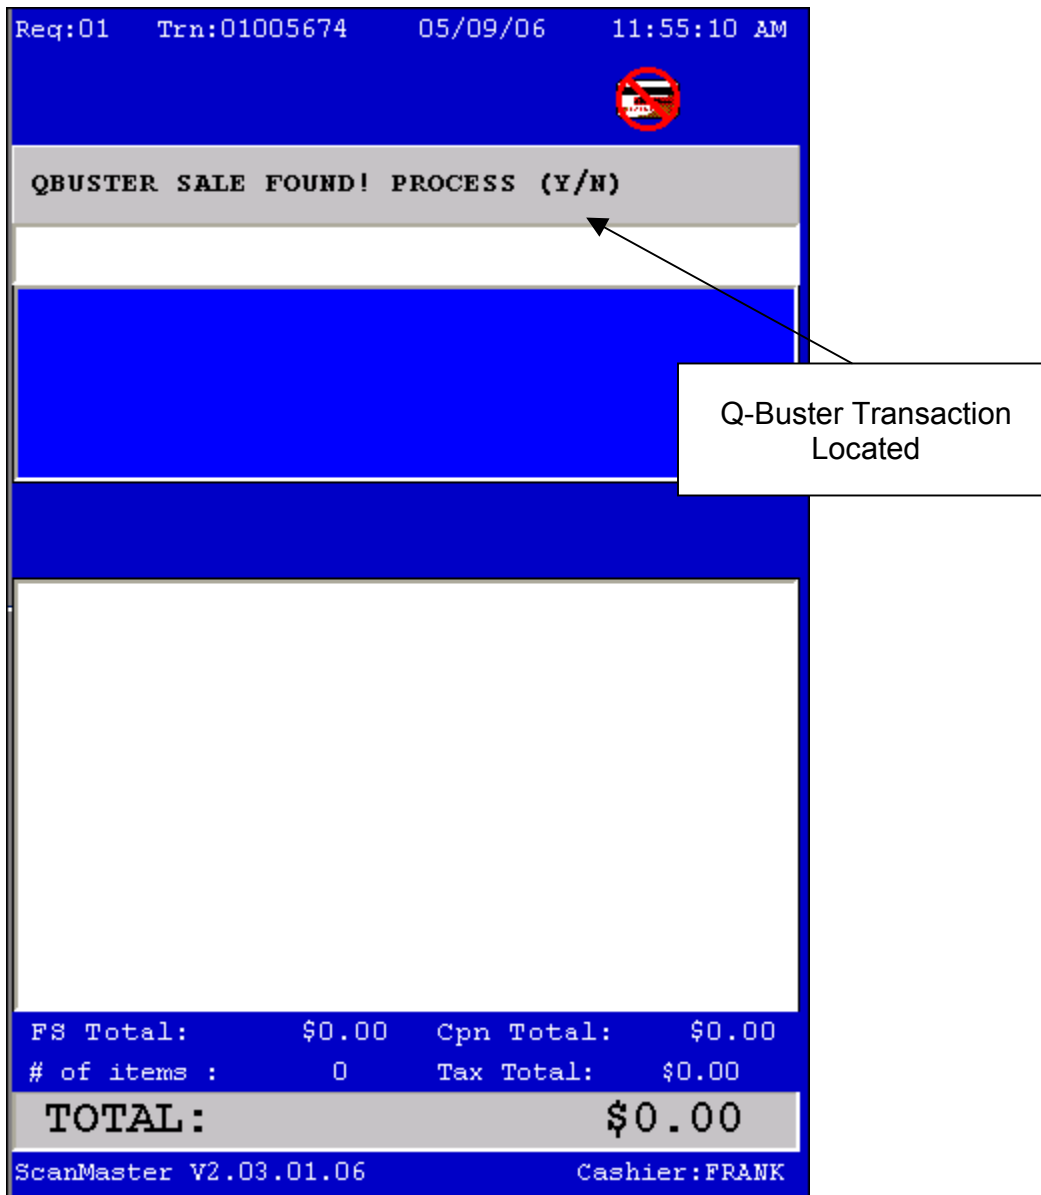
Reg:01 Trn:01005674 05/09/06 11:55:10 AM

QBUSTER SALE FOUND! PROCESS (Y/N)

Q-Buster Transaction Located

FS Total: $0.00 Cpn Total: $0.00
# of items : 0 Tax Total: $0.00
TOTAL: $0.00
ScanMaster V2.03.01.06 Cashier:FRANK